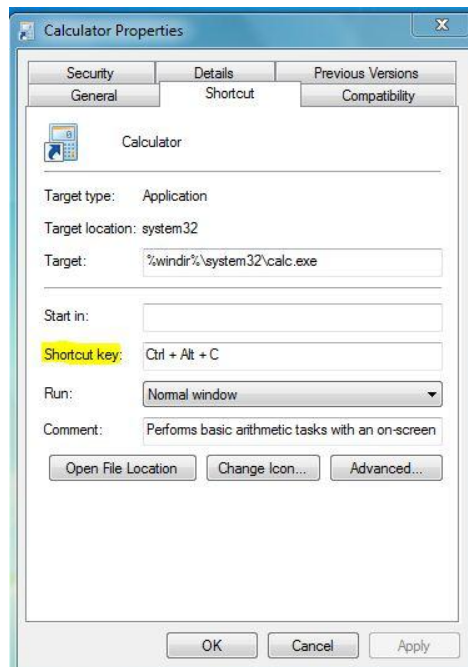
Calculator Properties

Security | Details | Previous Versions
General | Shortcut | Compatibility

Calculator

Target type: Application

Target location: system32

Target: %windir%\system32\calc.exe

Start in:

Shortcut key: Ctrl + Alt + C

Run: Normal window

Comment: Performs basic arithmetic tasks with an on-screen

Open File Location | Change Icon... | Advanced...

OK | Cancel | Apply